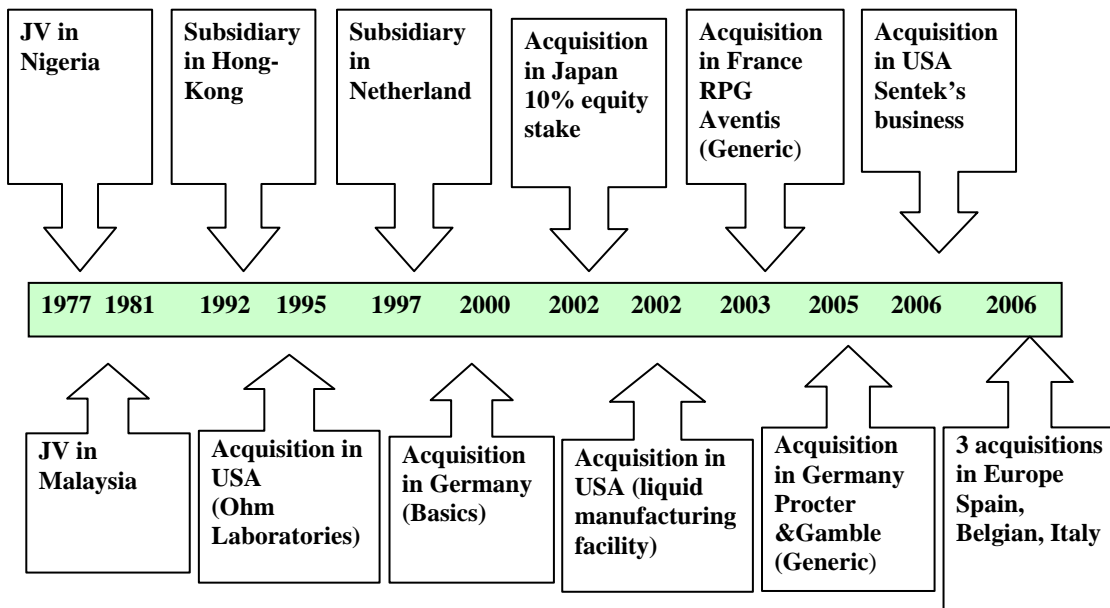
JV in Nigeria

Subsidiary in Hong-Kong

Subsidiary in Netherland

Acquisition in Japan 10% equity stake

Acquisition in France RPG Aventis (Generic)

Acquisition in USA Sentek's business

1977 1981 1992 1995 1997 2000 2002 2002 2003 2005 2006 2006

JV in Malaysia

Acquisition in USA (Ohm Laboratories)

Acquisition in Germany (Basics)

Acquisition in USA (liquid manufacturing facility)

Acquisition in Germany Procter &Gamble (Generic)

3 acquisitions in Europe Spain, Belgian, Italy